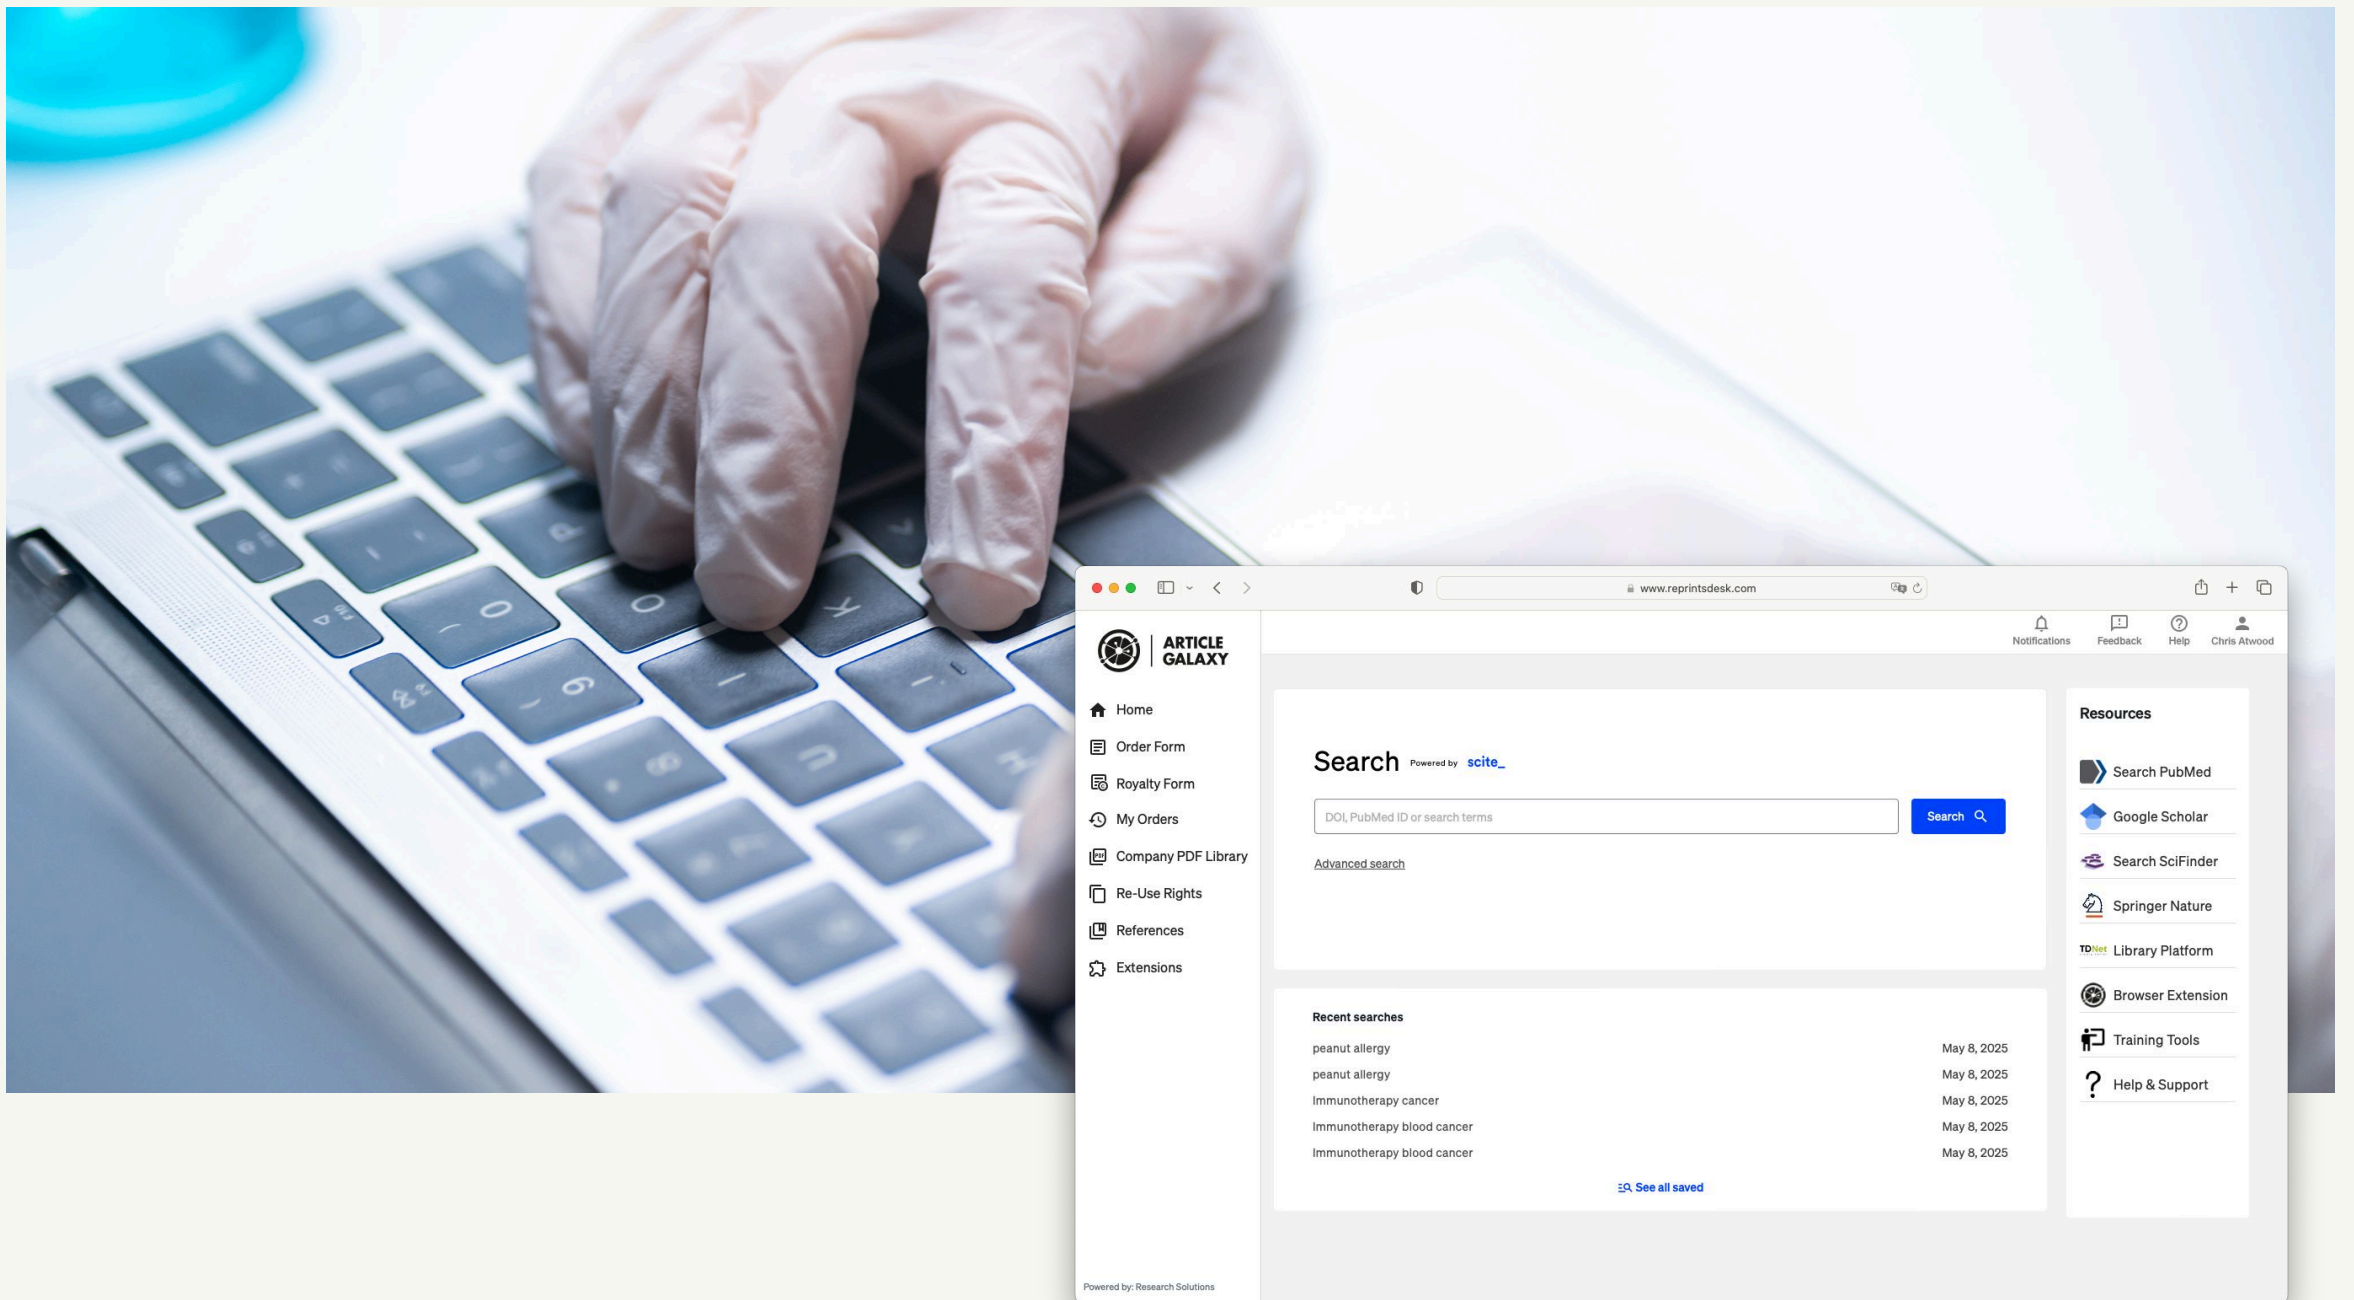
www.reprintsdesk.com

Notifications Feedback Help Chris Atwood

ARTICLE GALAXY

Home
Order Form
Royalty Form
My Orders
Company PDF Library
Re-Use Rights
References
Extensions

Search Powered by scite_

DOI, PubMed ID or search terms

Search

Advanced search

Recent searches

| | |
|---|---|
| peanut allergy | May 8, 2025 |
| peanut allergy | May 8, 2025 |
| Immunotherapy cancer | May 8, 2025 |
| Immunotherapy blood cancer | May 8, 2025 |
| Immunotherapy blood cancer | May 8, 2025 |

See all saved

Resources

Search PubMed
Google Scholar
Search SciFinder
Springer Nature
TDNet Library Platform
Browser Extension
Training Tools
Help & Support

Powered by: Research Solutions